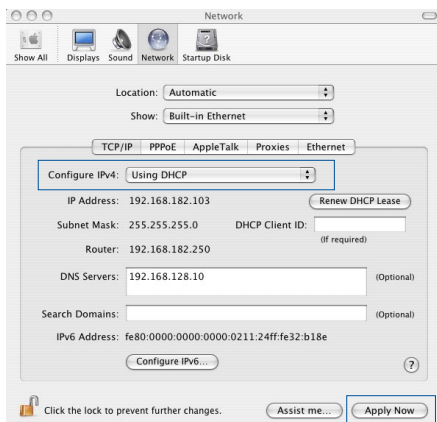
Network

Show All Displays Sound Network Startup Disk

Location: Automatic

Show: Built-in Ethernet

TCP/IP PPPoE AppleTalk Proxies Ethernet

Configure IPv4: Using DHCP

IP Address: 192.168.182.103

Renew DHCP Lease

Subnet Mask: 255.255.255.0

DHCP Client ID:

(If required)

Router: 192.168.182.250

DNS Servers: 192.168.128.10

(Optional)

Search Domains:

(Optional)

IPv6 Address: fe80:0000:0000:0000:0211:24ff:fe32:b18e

Configure IPv6...

?

Click the lock to prevent further changes.

Assist me...

Apply Now